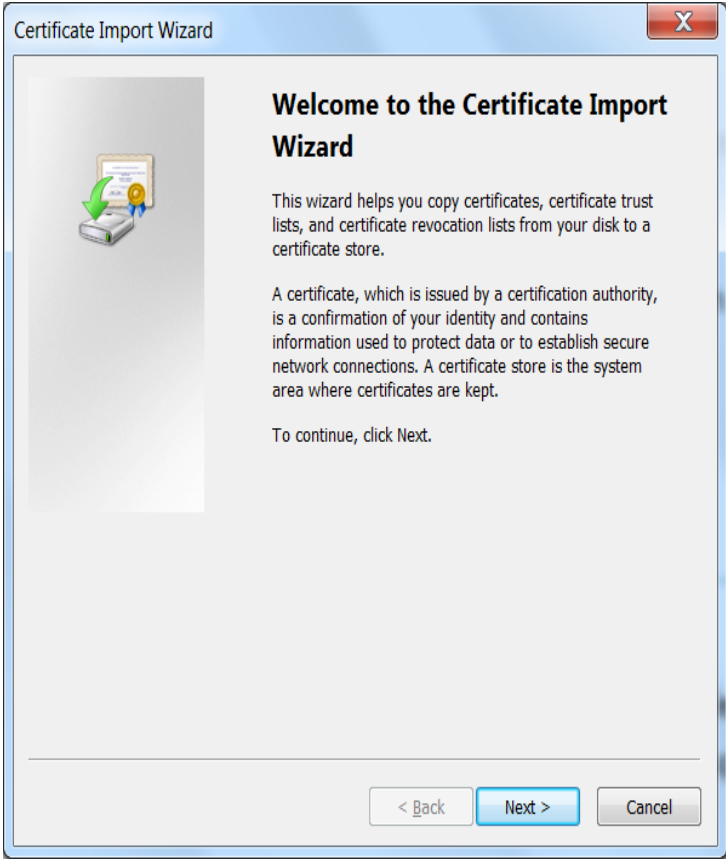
Certificate Import Wizard

X

Welcome to the Certificate Import Wizard

This wizard helps you copy certificates, certificate trust lists, and certificate revocation lists from your disk to a certificate store.

A certificate, which is issued by a certification authority, is a confirmation of your identity and contains information used to protect data or to establish secure network connections. A certificate store is the system area where certificates are kept.

To continue, click Next.

< Back

Next >

Cancel